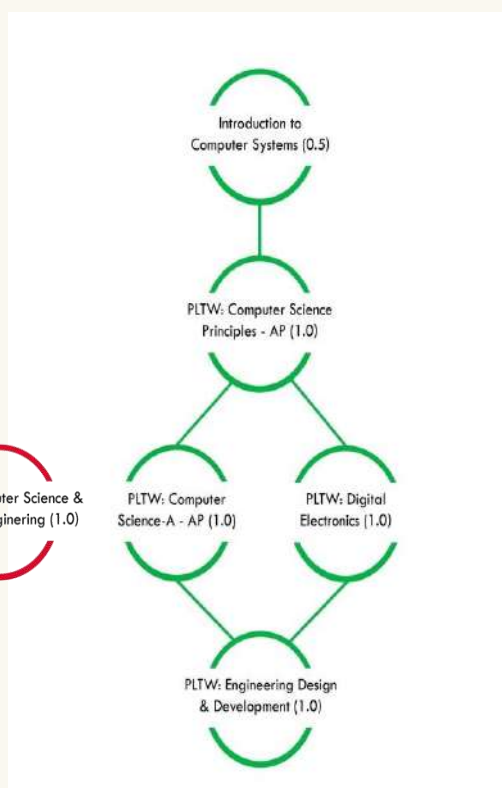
Introduction to Computer Systems (0.5)

PLTW: Computer Science Principles - AP (1.0)

ter Science & gineering (1.0)

PLTW: Computer Science-A - AP (1.0)

PLTW: Digital Electronics (1.0)

PLTW: Engineering Design & Development (1.0)